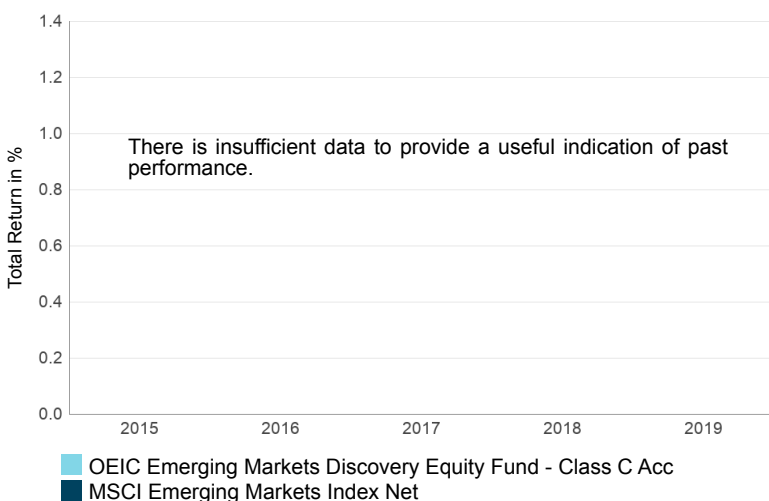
1.4
1.2
1.0
0.8
0.6
0.4
0.2
0.0

Total Return in %

There is insufficient data to provide a useful indication of past performance.

2015
2016
2017
2018
2019

OEIC Emerging Markets Discovery Equity Fund - Class C Acc
MSCI Emerging Markets Index Net